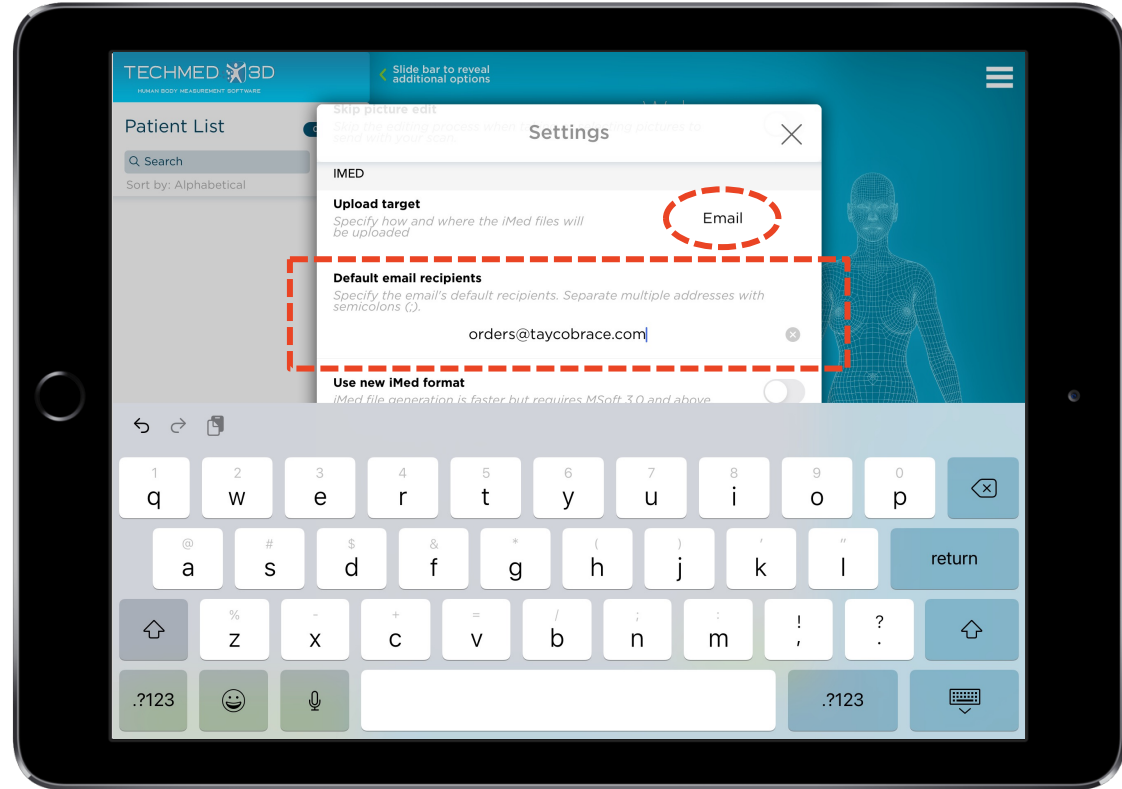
TECHMED 3D
HUMAN BODY MEASUREMENT SOFTWARE

Slide bar to reveal additional options

Patient List

Search

Sort by: Alphabetical

Skip picture edit

Skip the editing process when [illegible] editing pictures to send with your scan.

Settings

IMED

Upload target

Specify how and where the iMed files will be uploaded

Email

Default email recipients

Specify the email's default recipients. Separate multiple addresses with semicolons (;).

orders@taycobrace.com

Use new iMed format

iMed file generation is faster but requires MSoft 3.0 and above

1 q 2 w 3 e 4 r 5 t 6 y 7 u 8 i 9 o 0 p

@ a # s $ d & f * g ( h ) j ' k " l return

% z - x + c = v / b ; n : m ! , ? .

.?123 .?123